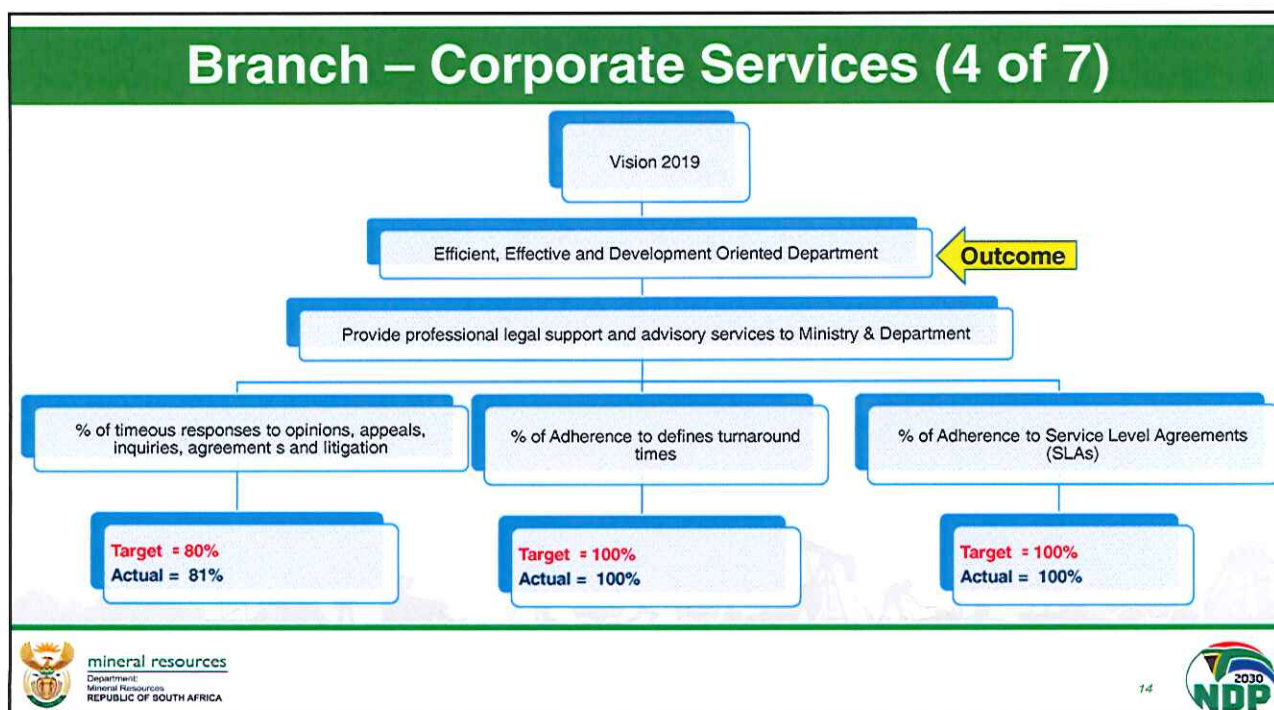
Branch – Corporate Services (4 of 7)

Vision 2019

Efficient, Effective and Development Oriented Department

Outcome

Provide professional legal support and advisory services to Ministry & Department

% of timeous responses to opinions, appeals, inquiries, agreement s and litigation

% of Adherence to defines turnaround times

% of Adherence to Service Level Agreements (SLAs)

Target = 80%
Actual = 81%

Target = 100%
Actual = 100%

Target = 100%
Actual = 100%

mineral resources
Department:
Mineral Resources
REPUBLIC OF SOUTH AFRICA

14

2030
NDP